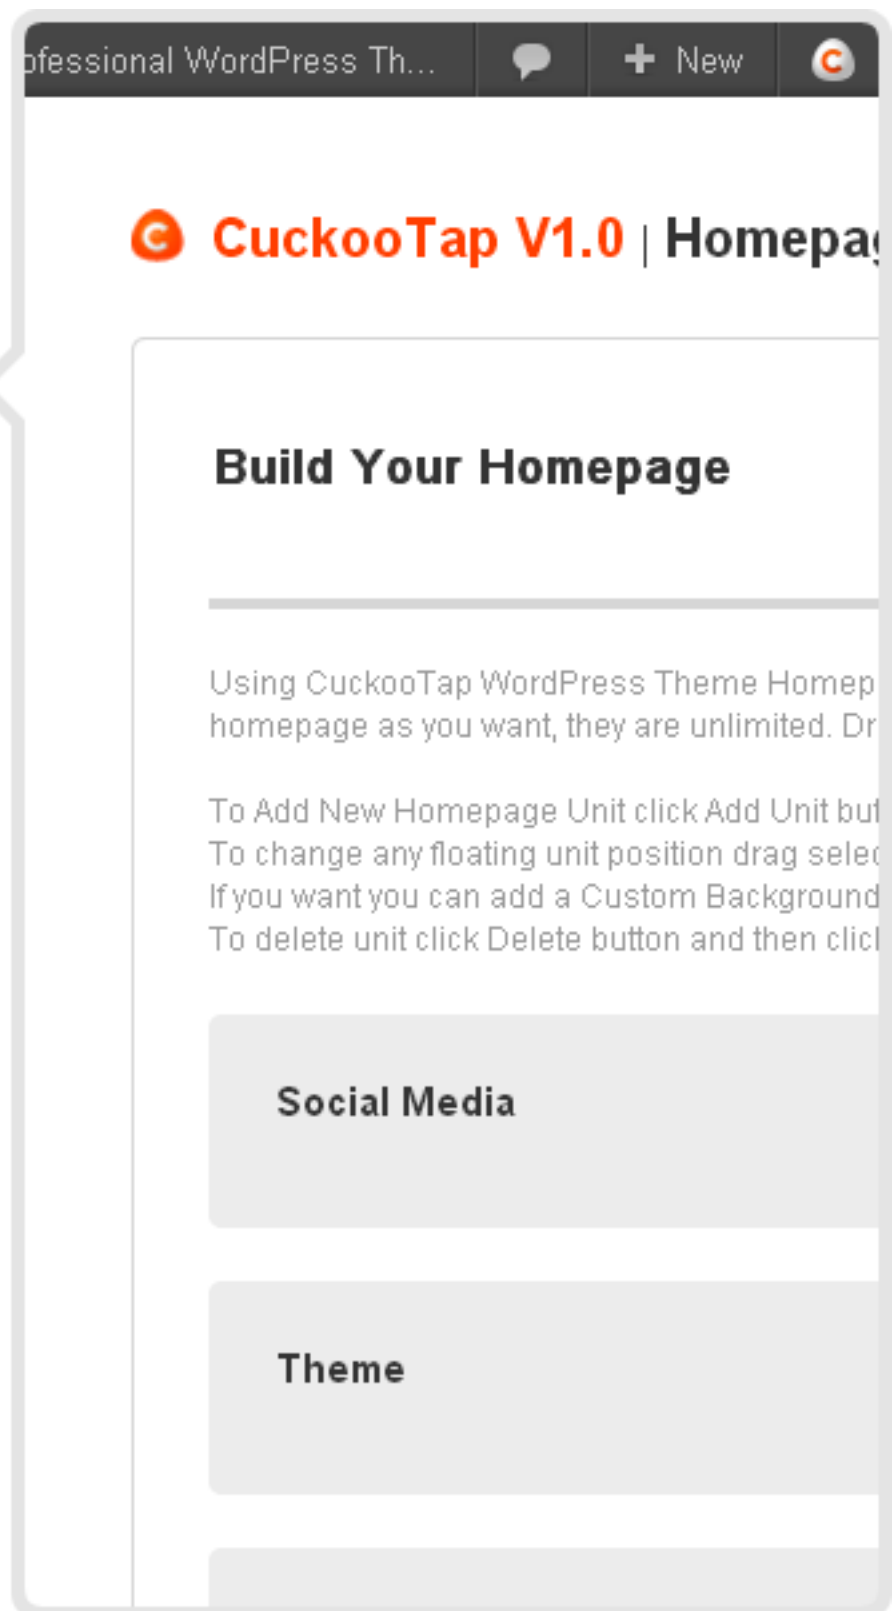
ofessional WordPress Th... New

CuckooTap V1.0 | Homepa

Build Your Homepage

Using CuckooTap WordPress Theme Homep homepage as you want, they are unlimited. Dr

To Add New Homepage Unit click Add Unit but
To change any floating unit position drag selec
If you want you can add a Custom Background
To delete unit click Delete button and then clic

Social Media

Theme